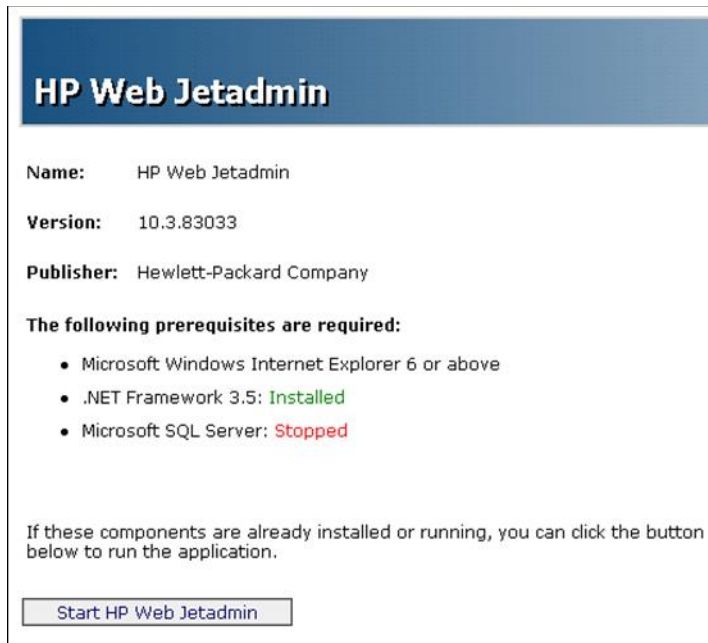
HP Web Jetadmin

Name: HP Web Jetadmin

Version: 10.3.83033

Publisher: Hewlett-Packard Company

The following prerequisites are required:

- Microsoft Windows Internet Explorer 6 or above
- .NET Framework 3.5: Installed
- Microsoft SQL Server: Stopped

If these components are already installed or running, you can click the button below to run the application.

Start HP Web Jetadmin